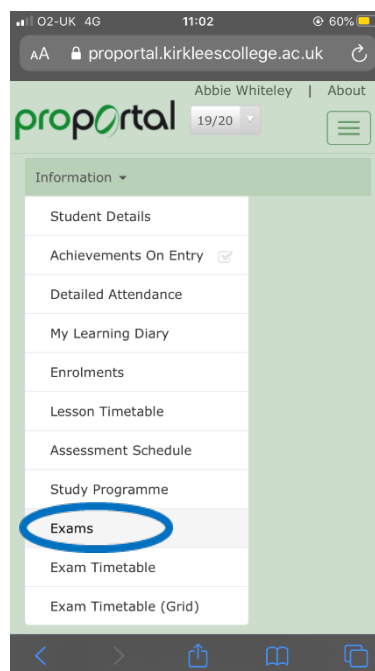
O2-UK 4G 11:02 60%

AA proportal.kirkleescollege.ac.uk

Abbie Whiteley | About

proportal 19/20

Information

Student Details

Achievements On Entry

Detailed Attendance

My Learning Diary

Enrolments

Lesson Timetable

Assessment Schedule

Study Programme

Exams

Exam Timetable

Exam Timetable (Grid)